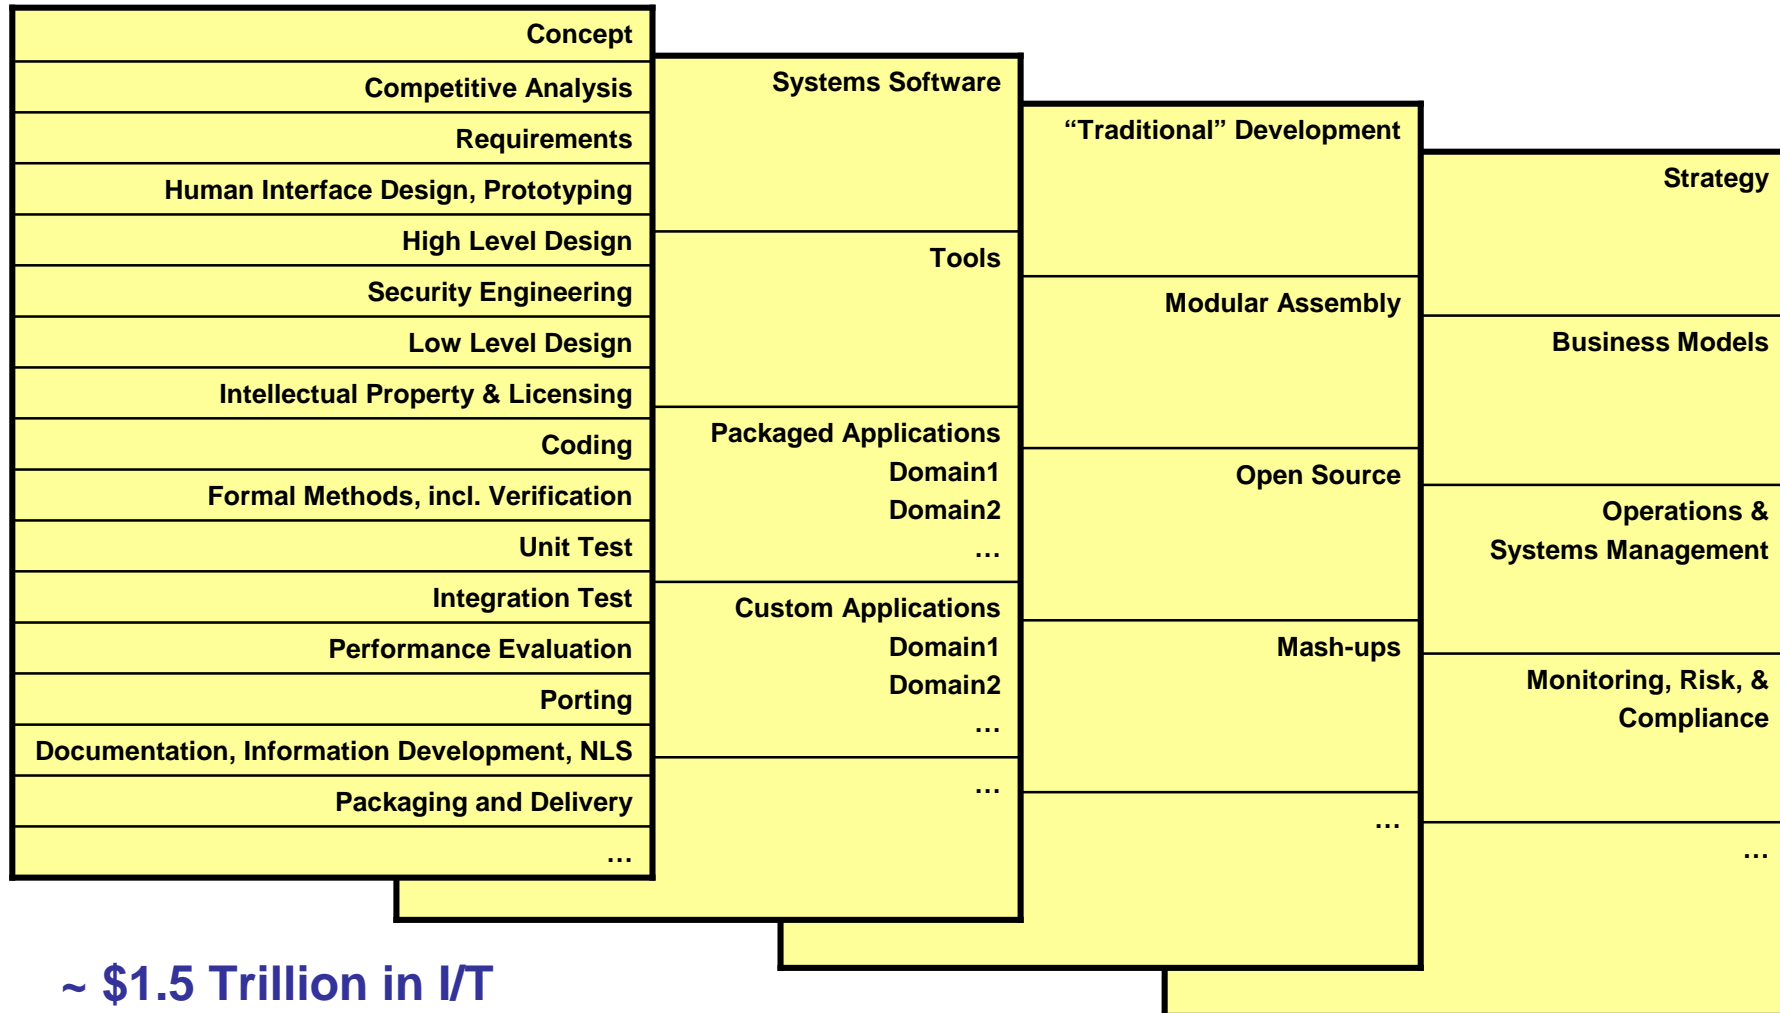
Concept
Competitive Analysis
Requirements
Human Interface Design, Prototyping
High Level Design
Security Engineering
Low Level Design
Intellectual Property & Licensing
Coding
Formal Methods, incl. Verification
Unit Test
Integration Test
Performance Evaluation
Porting
Documentation, Information Development, NLS
Packaging and Delivery
…

Systems Software
Tools
Packaged Applications
Domain1
Domain2
…
Custom Applications
Domain1
Domain2
…
…

"Traditional" Development
Modular Assembly
Open Source
Mash-ups
…

Strategy
Business Models
Operations & Systems Management
Monitoring, Risk, & Compliance
…

~ $1.5 Trillion in I/T